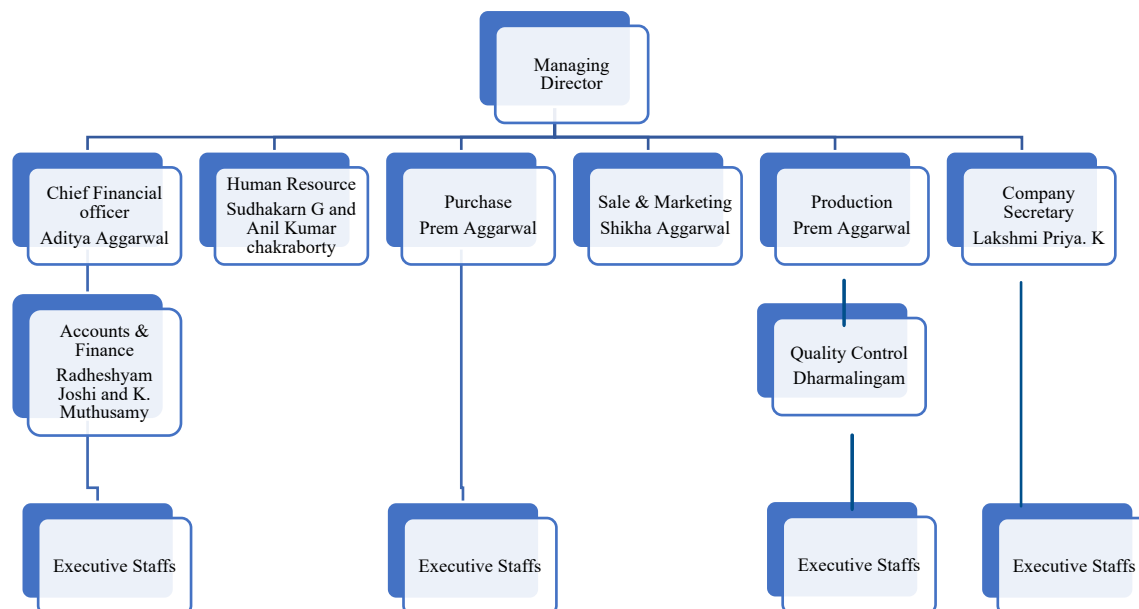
Managing Director

Chief Financial officer
Aditya Aggarwal

Human Resource
Sudhakarn G and Anil Kumar chakraborty

Purchase
Prem Aggarwal

Sale & Marketing
Shikha Aggarwal

Production
Prem Aggarwal

Company Secretary
Lakshmi Priya. K

Accounts & Finance
Radheshyam Joshi and K. Muthusamy

Quality Control
Dharmalingam

Executive Staffs

Executive Staffs

Executive Staffs

Executive Staffs